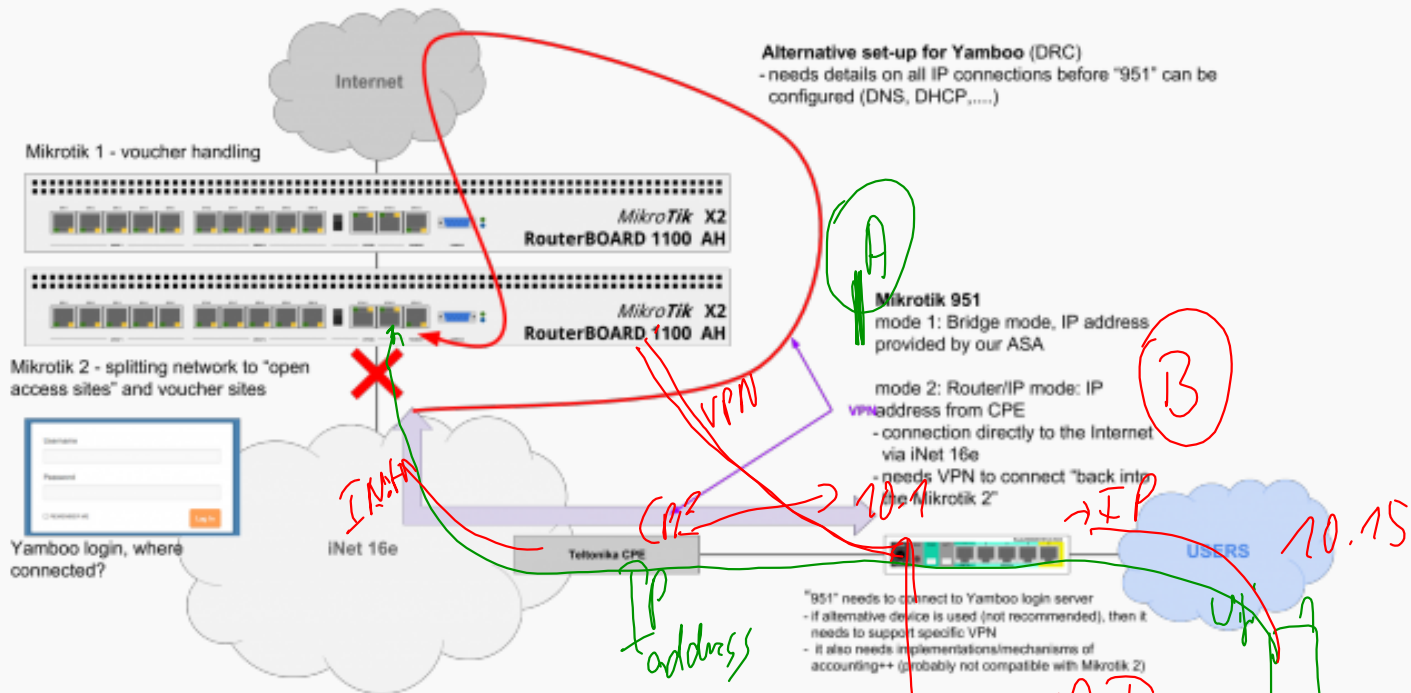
Internet

Alternative set-up for Yamboo (DRC)
- needs details on all IP connections before "951" can be configured (DNS, DHCP,....)

Mikrotik 1 - voucher handling

MikroTik X2
RouterBOARD 1100 AH

MikroTik X2
RouterBOARD 1100 AH

A

Mikrotik 951
mode 1: Bridge mode, IP address provided by our ASA

mode 2: Router/IP mode: IP address from CPE
- connection directly to the Internet via iNet 16e
- needs VPN to connect "back into the Mikrotik 2"

B

Mikrotik 2 - splitting network to "open access sites" and voucher sites

VPN

VPN

Username
Password
Log In

INMH

CPE

10.1

→IP

10.15

Yamboo login, where connected?

iNet 16e

Teltonika CPE

USERS

IP address

VPN

"951" needs to connect to Yamboo login server
- if alternative device is used (not recommended), then it needs to support specific VPN
- it also needs implementations/mechanisms of accounting++ (probably not compatible with Mikrotik 2)